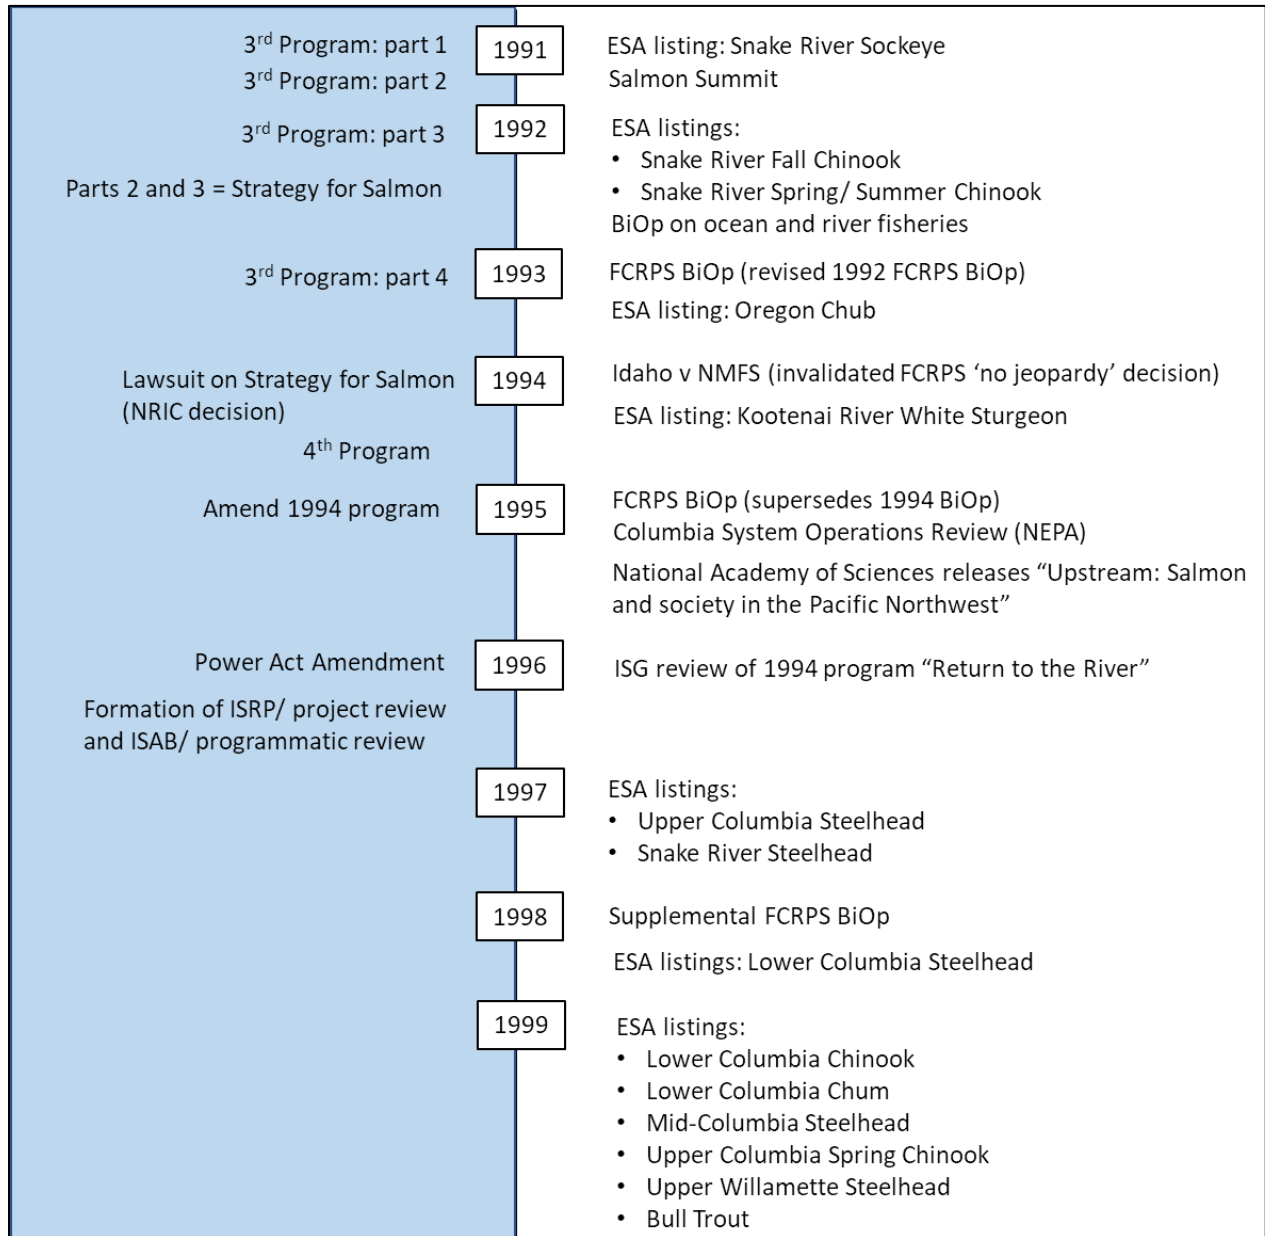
3$^{rd}$ Program: part 1
3$^{rd}$ Program: part 2

1991

ESA listing: Snake River Sockeye
Salmon Summit

3$^{rd}$ Program: part 3

Parts 2 and 3 = Strategy for Salmon

1992

ESA listings:
• Snake River Fall Chinook
• Snake River Spring/ Summer Chinook
BiOp on ocean and river fisheries

3$^{rd}$ Program: part 4

1993

FCRPS BiOp (revised 1992 FCRPS BiOp)
ESA listing: Oregon Chub

Lawsuit on Strategy for Salmon (NRIC decision)
4$^{th}$ Program

1994

Idaho v NMFS (invalidated FCRPS 'no jeopardy' decision)
ESA listing: Kootenai River White Sturgeon

Amend 1994 program

1995

FCRPS BiOp (supersedes 1994 BiOp)
Columbia System Operations Review (NEPA)
National Academy of Sciences releases "Upstream: Salmon and society in the Pacific Northwest"

Power Act Amendment
Formation of ISRP/ project review and ISAB/ programmatic review

1996

ISG review of 1994 program "Return to the River"

1997

ESA listings:
• Upper Columbia Steelhead
• Snake River Steelhead

1998

Supplemental FCRPS BiOp
ESA listings: Lower Columbia Steelhead

1999

ESA listings:
• Lower Columbia Chinook
• Lower Columbia Chum
• Mid-Columbia Steelhead
• Upper Columbia Spring Chinook
• Upper Willamette Steelhead
• Bull Trout